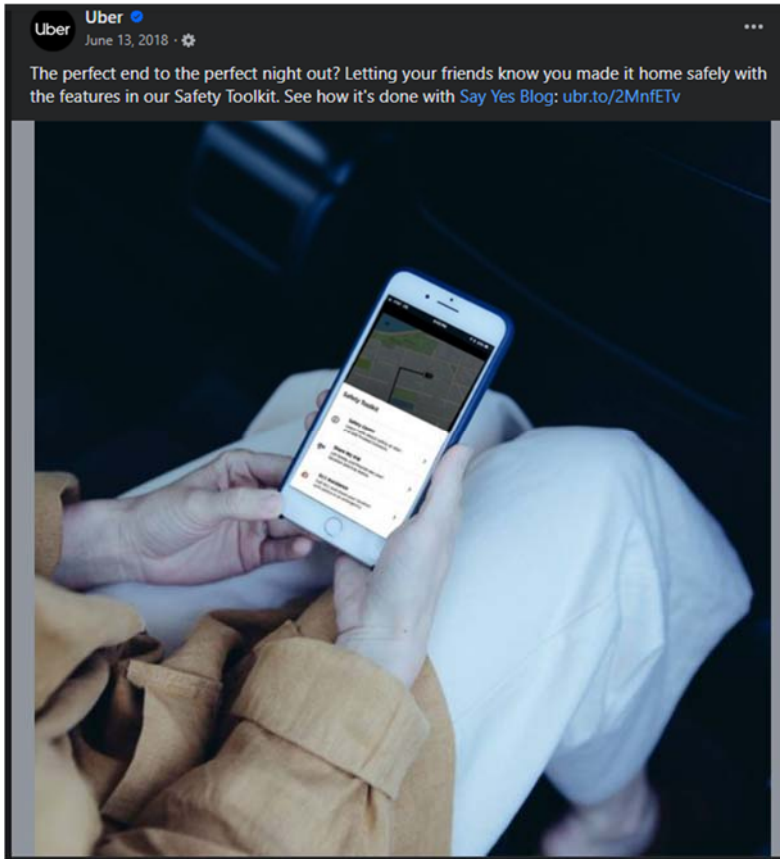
Uber

Uber
June 13, 2018 ·

The perfect end to the perfect night out? Letting your friends know you made it home safely with the features in our Safety Toolkit. See how it's done with Say Yes Blog: ubr.to/2MnfETv

Safety Toolkit
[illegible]
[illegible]
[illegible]